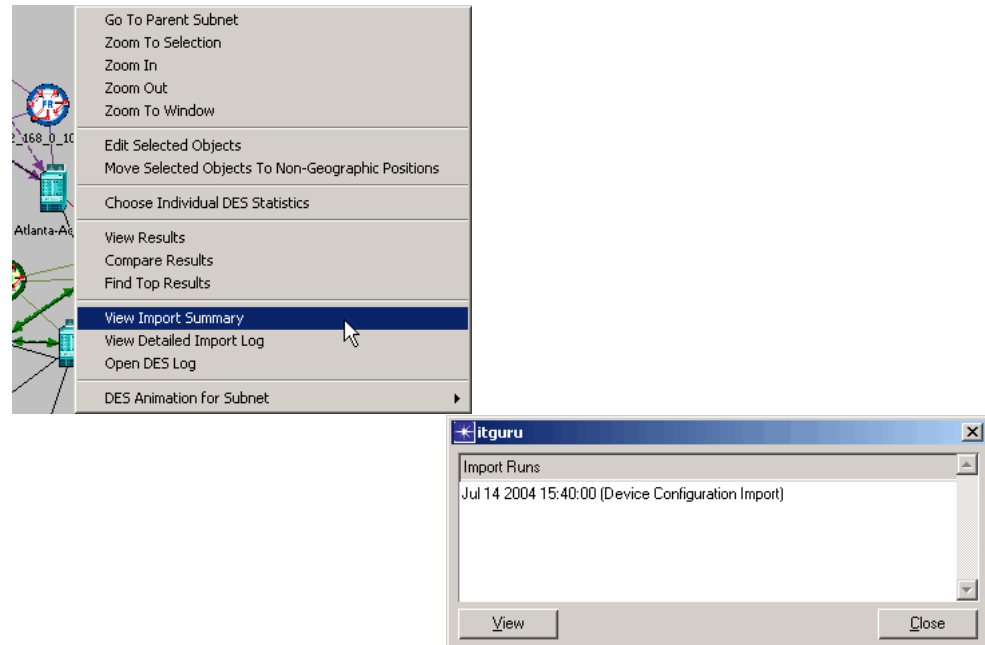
FR

2_168_0_10

Atlanta-Ac

Go To Parent Subnet
Zoom To Selection
Zoom In
Zoom Out
Zoom To Window

Edit Selected Objects
Move Selected Objects To Non-Geographic Positions

Choose Individual DES Statistics

View Results
Compare Results
Find Top Results

View Import Summary
View Detailed Import Log
Open DES Log

DES Animation for Subnet

itguru

Import Runs

Jul 14 2004 15:40:00 (Device Configuration Import)

View

Close